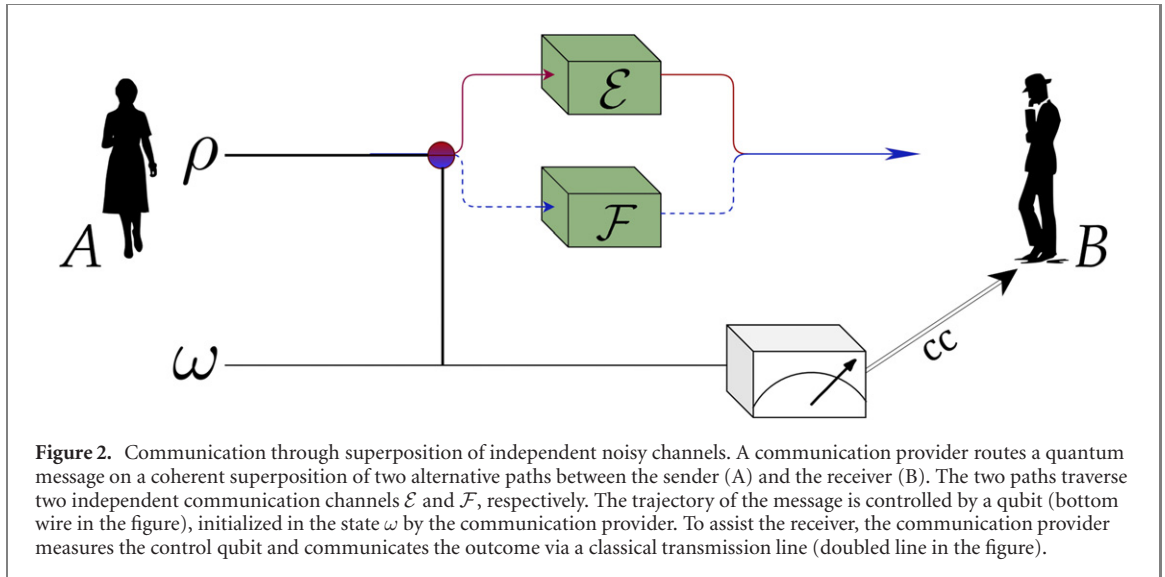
$\mathcal{E}$

$\rho$

$\mathcal{F}$

$A$

$B$

$\omega$

cc

**Figure 2.** Communication through superposition of independent noisy channels. A communication provider routes a quantum message on a coherent superposition of two alternative paths between the sender (A) and the receiver (B). The two paths traverse two independent communication channels $\mathcal{E}$ and $\mathcal{F}$, respectively. The trajectory of the message is controlled by a qubit (bottom wire in the figure), initialized in the state $\omega$ by the communication provider. To assist the receiver, the communication provider measures the control qubit and communicates the outcome via a classical transmission line (doubled line in the figure).